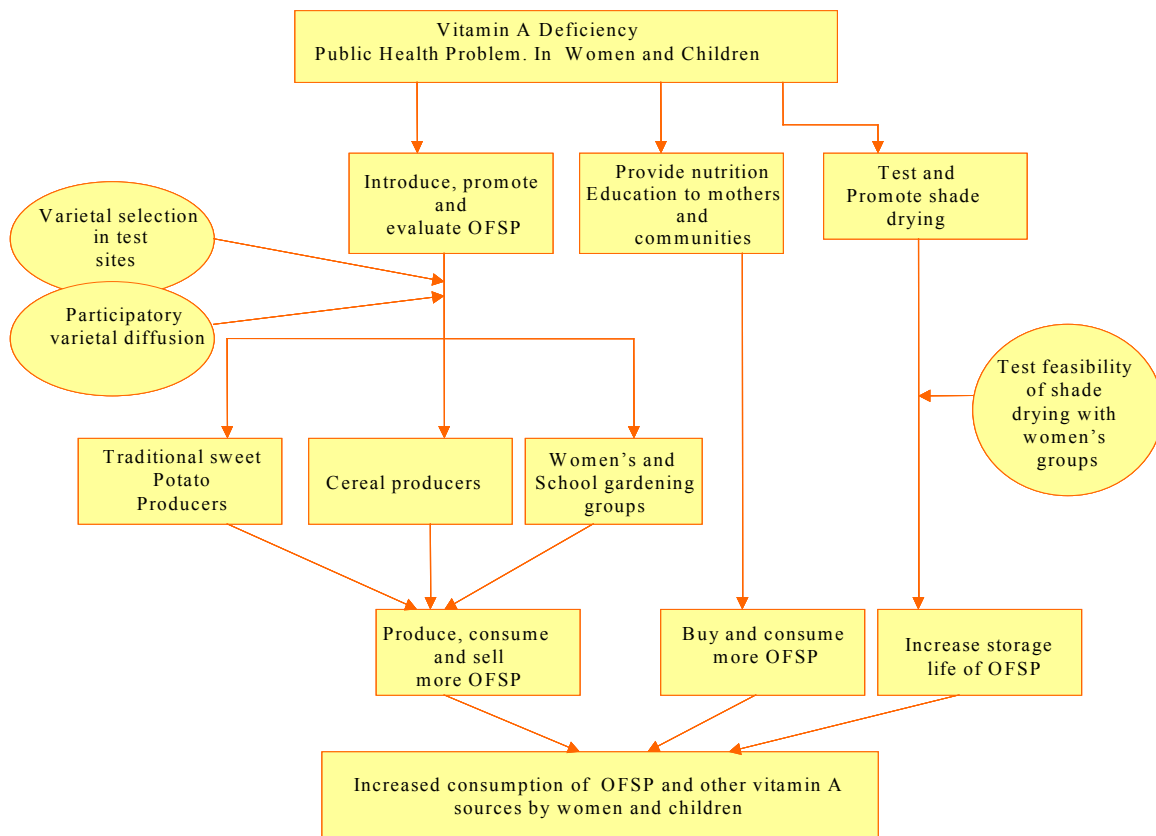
Vitamin A Deficiency
Public Health Problem. In Women and Children

Introduce, promote and evaluate OFSP

Provide nutrition Education to mothers and communities

Test and Promote shade drying

Varietal selection in test sites

Participatory varietal diffusion

Test feasibility of shade drying with women's groups

Traditional sweet Potato Producers

Cereal producers

Women's and School gardening groups

Produce, consume and sell more OFSP

Buy and consume more OFSP

Increase storage life of OFSP

Increased consumption of OFSP and other vitamin A sources by women and children